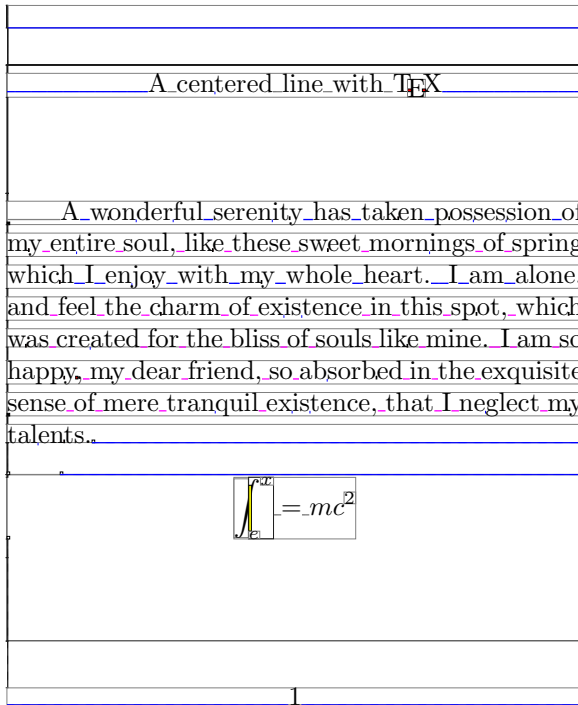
A centered line with TEX

A wonderful serenity has taken possession of my entire soul, like these sweet mornings of spring which I enjoy with my whole heart. I am alone and feel the charm of existence in this spot, which was created for the bliss of souls like mine. I am so happy, my dear friend, so absorbed in the exquisite sense of mere tranquil existence, that I neglect my talents.

$\int_{e}^{x} = mc^2$

1